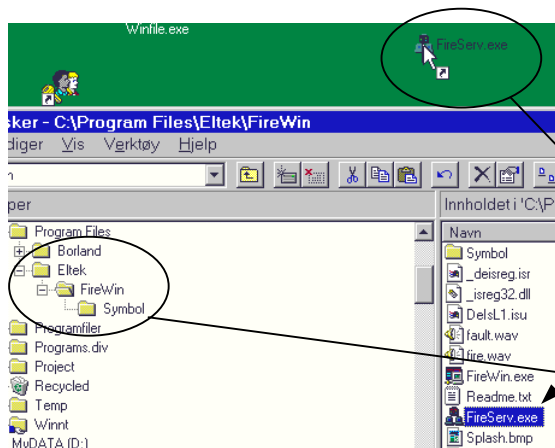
Winfile.exe

FireServ.exe

sker - C:\Program Files\Eltek\FireWin

diger Vis Verktøy Hjelp

n

per

Program Files
Borland
Eltek
FireWin
Symbol
Programfiler
Programs.div
Project
Recycled
Temp
Winnt
MyDATA (D:)

Innholdet i 'C:\P

Navn

Symbol
_deisreg.isr
_isreg32.dll
DelsL1.isu
fault.wav
fire.wav
FireWin.exe
Readme.txt
FireServ.exe
Splash.bmp